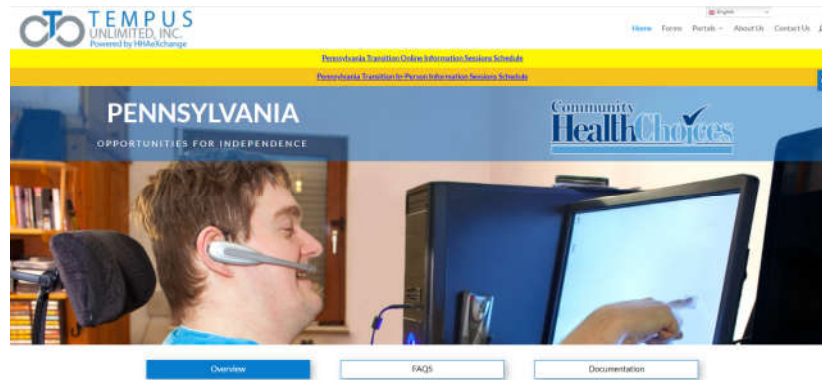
TEMPUS UNLIMITED, INC.
Powered by HHAeXchange

English

Home Forms Portals About Us Contact Us

Pennsylvania Transition Online Information Sessions Schedule

Pennsylvania Transition In-Person Information Sessions Schedule

PENNSYLVANIA
OPPORTUNITIES FOR INDEPENDENCE

Community HealthChoices

Overview
FAQS
Documentation